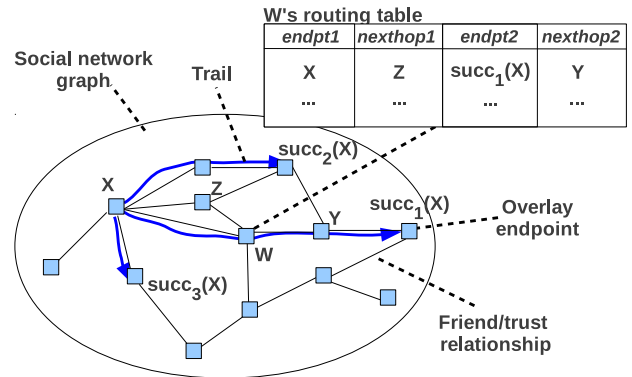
W's routing table

| endpt1 | nexthop1 | endpt2 | nexthop2 |
|---|---|---|---|
| X<br>... | Z<br>... | $succ_1(X)$<br>... | Y<br>... |

Social network graph

Trail

$succ_2(X)$

X

Z

Y

$succ_1(X)$

Overlay endpoint

W

$succ_3(X)$

Friend/trust relationship